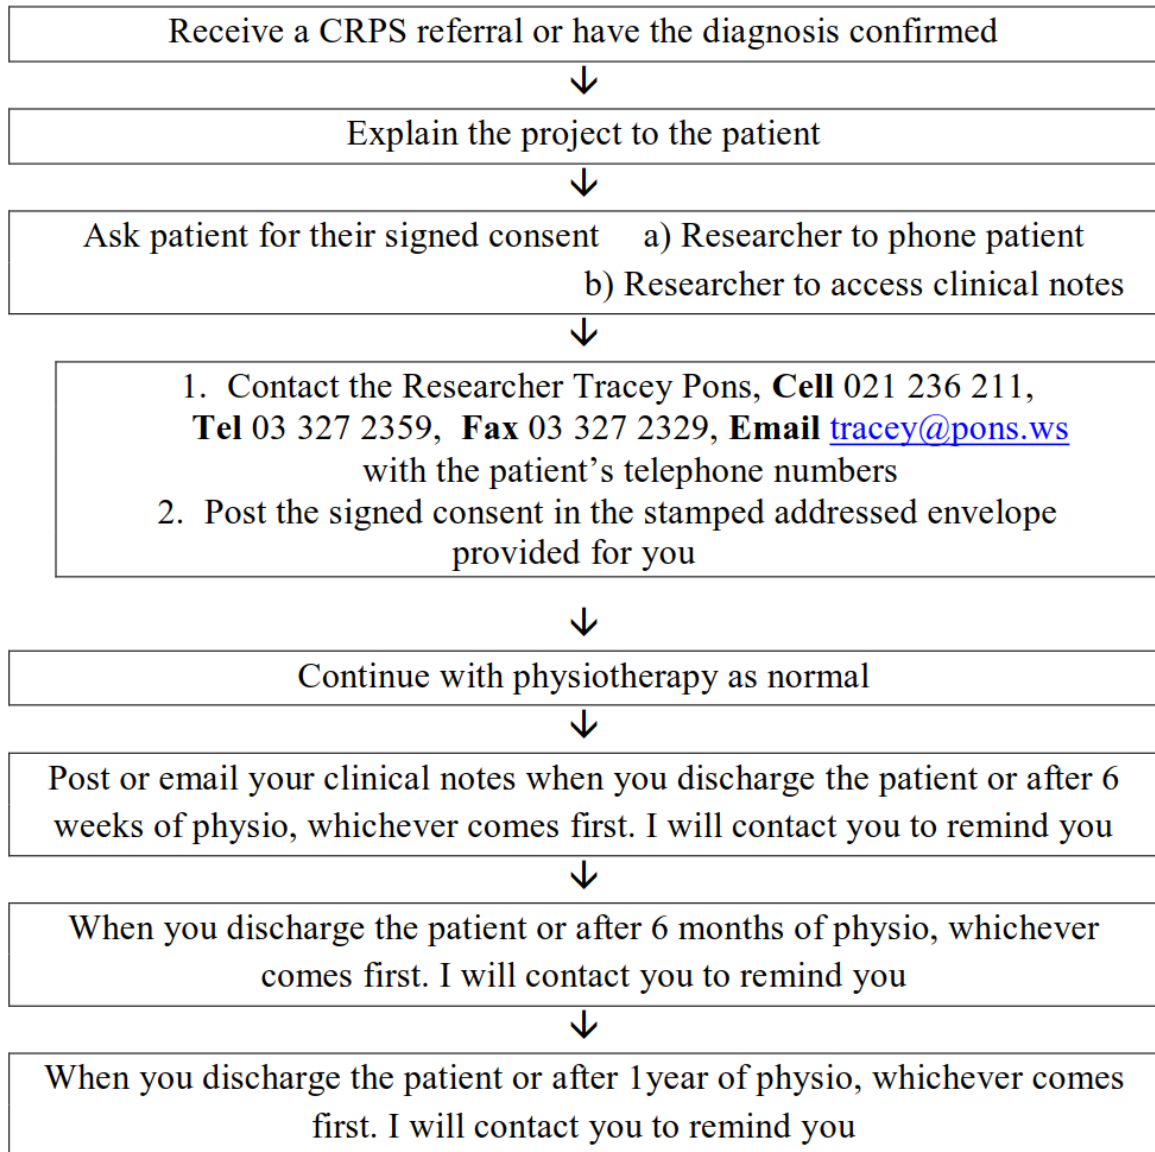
Receive a CRPS referral or have the diagnosis confirmed

Explain the project to the patient

Ask patient for their signed consent a) Researcher to phone patient
b) Researcher to access clinical notes

1. Contact the Researcher Tracey Pons, **Cell** 021 236 211, **Tel** 03 327 2359, **Fax** 03 327 2329, **Email** tracey@pons.ws with the patient's telephone numbers
2. Post the signed consent in the stamped addressed envelope provided for you

Continue with physiotherapy as normal

Post or email your clinical notes when you discharge the patient or after 6 weeks of physio, whichever comes first. I will contact you to remind you

When you discharge the patient or after 6 months of physio, whichever comes first. I will contact you to remind you

When you discharge the patient or after 1year of physio, whichever comes first. I will contact you to remind you